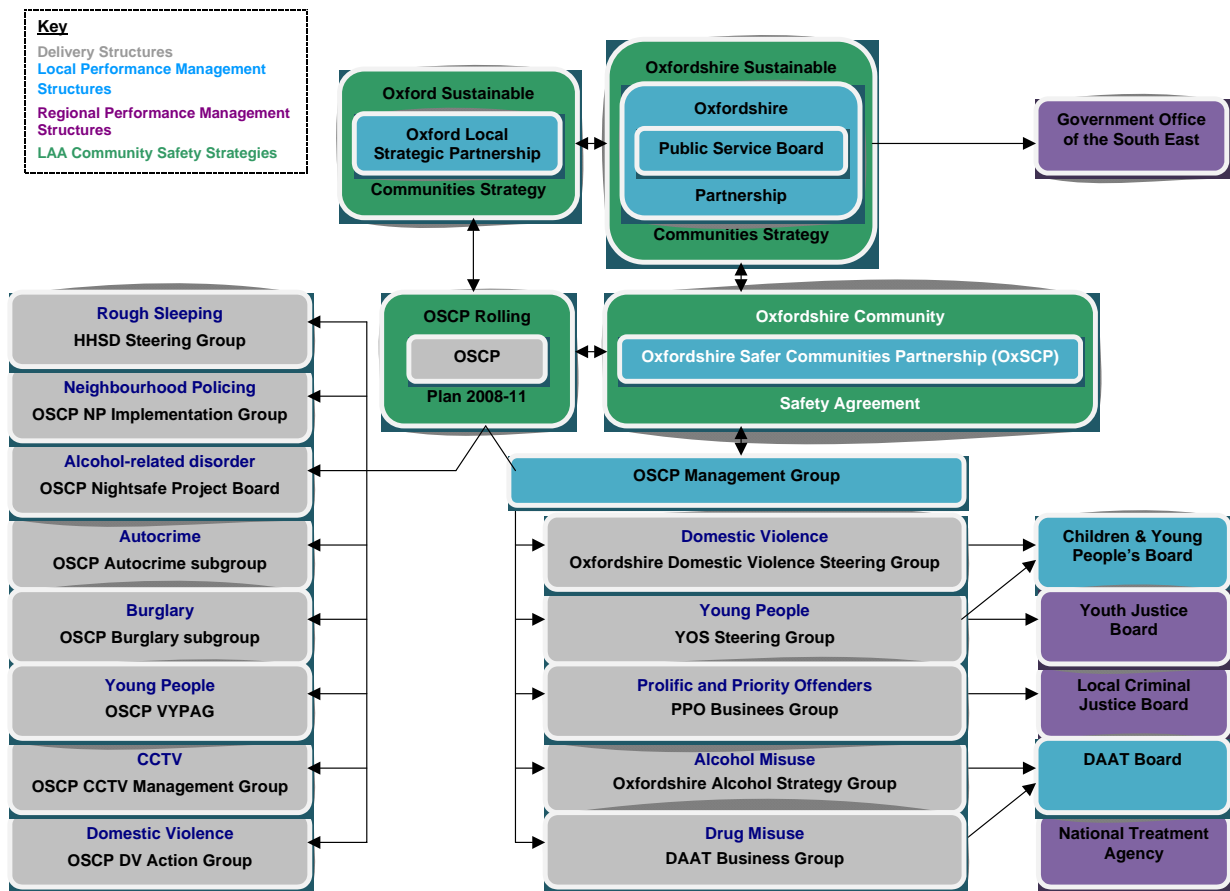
Key
Delivery Structures
Local Performance Management Structures
Regional Performance Management Structures
LAA Community Safety Strategies

Oxford Sustainable
Oxford Local Strategic Partnership
Communities Strategy

Oxfordshire Sustainable
Oxfordshire
Public Service Board
Partnership
Communities Strategy

Government Office of the South East

Rough Sleeping
HHSD Steering Group

Neighbourhood Policing
OSCP NP Implementation Group

Alcohol-related disorder
OSCP Nightsafe Project Board

Autocrime
OSCP Autocrime subgroup

Burglary
OSCP Burglary subgroup

Young People
OSCP VYPAG

CCTV
OSCP CCTV Management Group

Domestic Violence
OSCP DV Action Group

OSCP Rolling
OSCP
Plan 2008-11

Oxfordshire Community
Oxfordshire Safer Communities Partnership (OxSCP)
Safety Agreement

OSCP Management Group

Domestic Violence
Oxfordshire Domestic Violence Steering Group

Young People
YOS Steering Group

Prolific and Priority Offenders
PPO Businees Group

Alcohol Misuse
Oxfordshire Alcohol Strategy Group

Drug Misuse
DAAT Business Group

Children & Young People's Board

Youth Justice Board

Local Criminal Justice Board

DAAT Board

National Treatment Agency